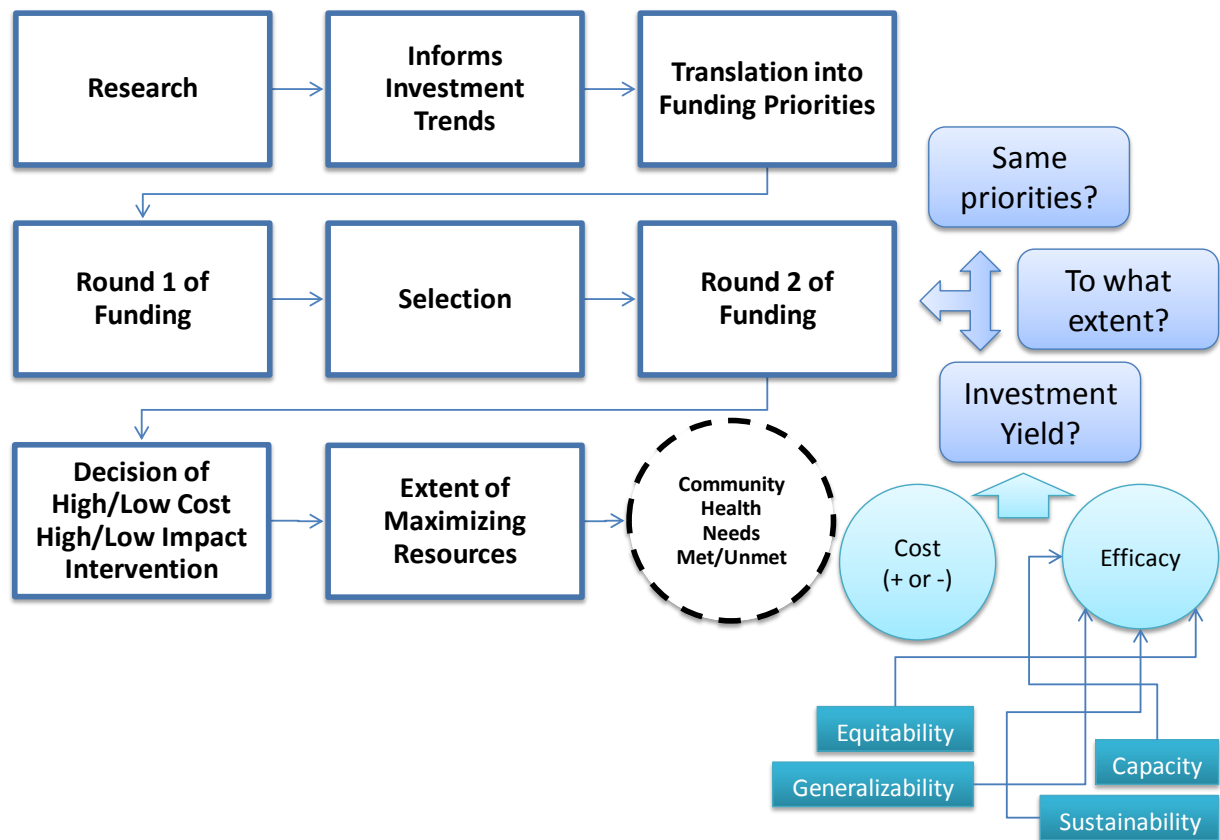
Research

Informs Investment Trends

Translation into Funding Priorities

Same priorities?

Round 1 of Funding

Selection

Round 2 of Funding

To what extent?

Investment Yield?

Decision of High/Low Cost High/Low Impact Intervention

Extent of Maximizing Resources

Community Health Needs Met/Unmet

Cost (+ or -)

Efficacy

Equitability

Capacity

Generalizability

Sustainability